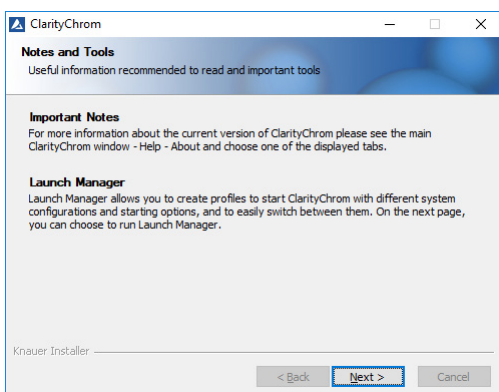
ClarityChrom

Notes and Tools
Useful information recommended to read and important tools

Important Notes
For more information about the current version of ClarityChrom please see the main ClarityChrom window - Help - About and choose one of the displayed tabs.

Launch Manager
Launch Manager allows you to create profiles to start ClarityChrom with different system configurations and starting options, and to easily switch between them. On the next page, you can choose to run Launch Manager.

Knauer Installer

< Back
Next >
Cancel